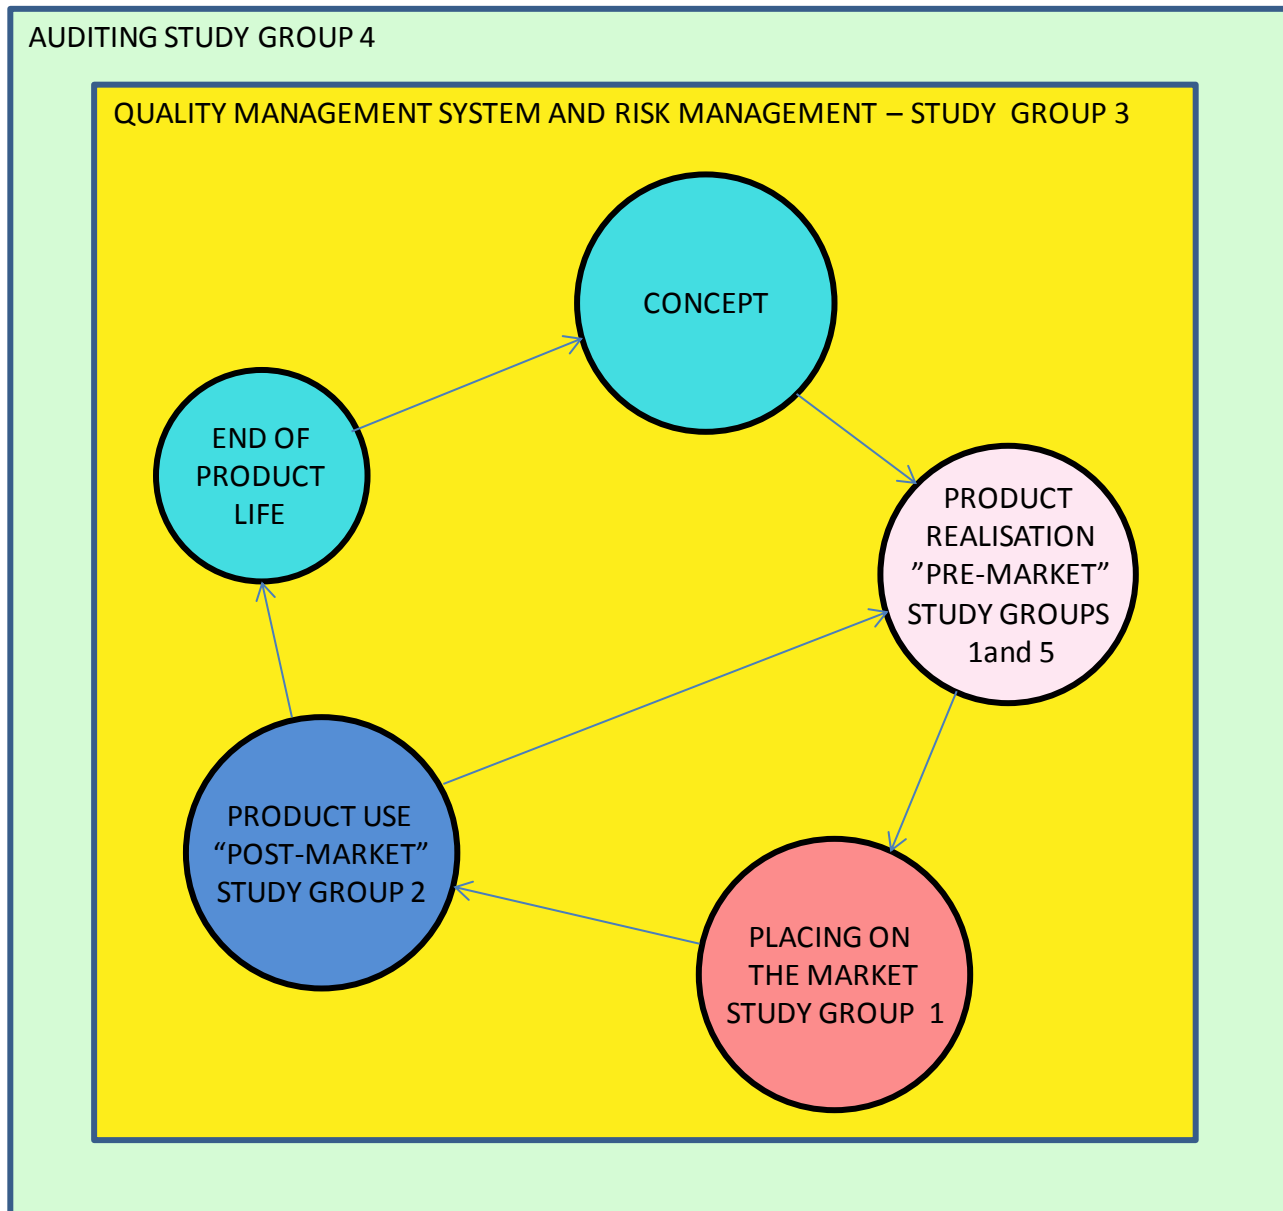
AUDITING STUDY GROUP 4

QUALITY MANAGEMENT SYSTEM AND RISK MANAGEMENT – STUDY GROUP 3

CONCEPT

END OF PRODUCT LIFE

PRODUCT REALISATION ”PRE-MARKET” STUDY GROUPS 1and 5

PRODUCT USE “POST-MARKET” STUDY GROUP 2

PLACING ON THE MARKET STUDY GROUP 1